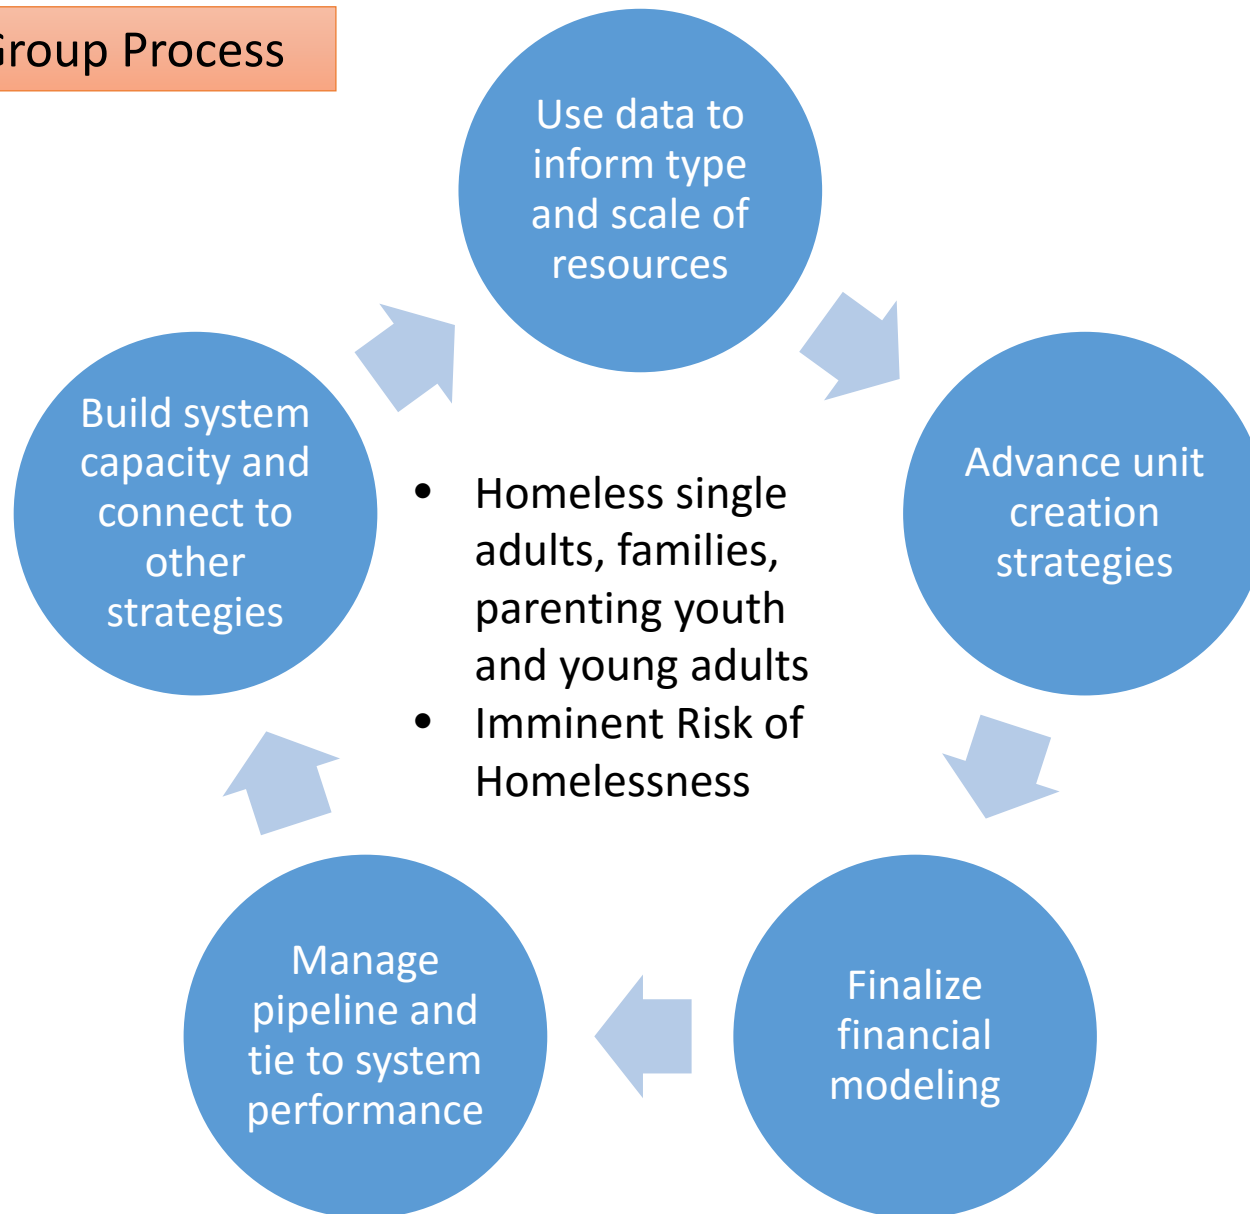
roup Process

Use data to inform type and scale of resources

Advance unit creation strategies

Finalize financial modeling

Manage pipeline and tie to system performance

Build system capacity and connect to other strategies

- Homeless single adults, families, parenting youth and young adults
- Imminent Risk of Homelessness